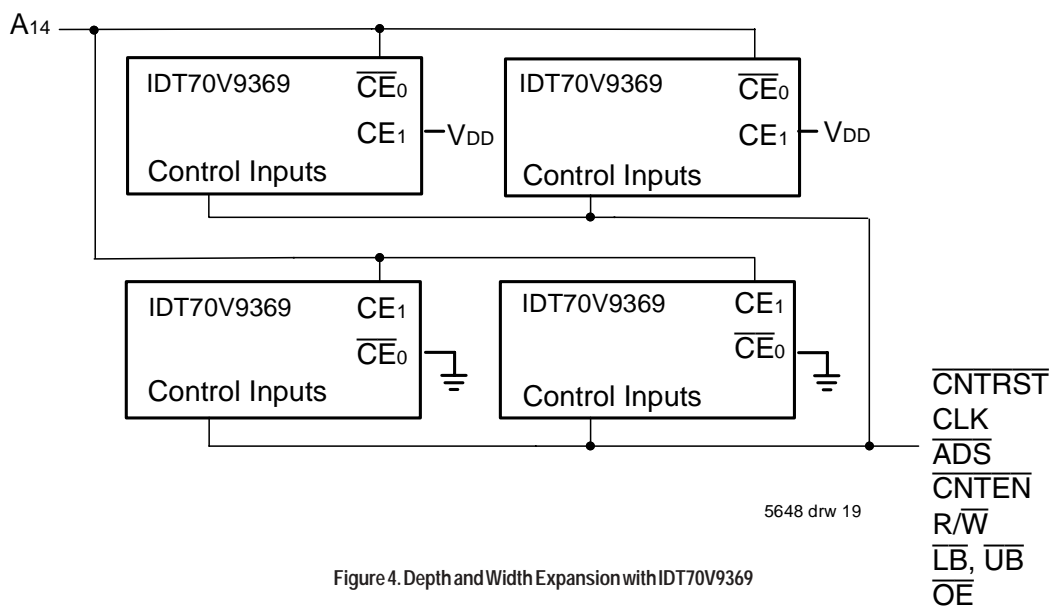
$A_{14}$

IDT70V9369 $\overline{CE}_0$ $CE_1$ $V_{DD}$ Control Inputs

IDT70V9369 $\overline{CE}_0$ $CE_1$ $V_{DD}$ Control Inputs

IDT70V9369 $CE_1$ $\overline{CE}_0$ Control Inputs

IDT70V9369 $CE_1$ $\overline{CE}_0$ Control Inputs

$\overline{CNTRST}$
CLK
$\overline{ADS}$
$\overline{CNTEN}$
R/$\overline{W}$
$\overline{LB}$, $\overline{UB}$
$\overline{OE}$

5648 drw 19

Figure 4. Depth and Width Expansion with IDT70V9369